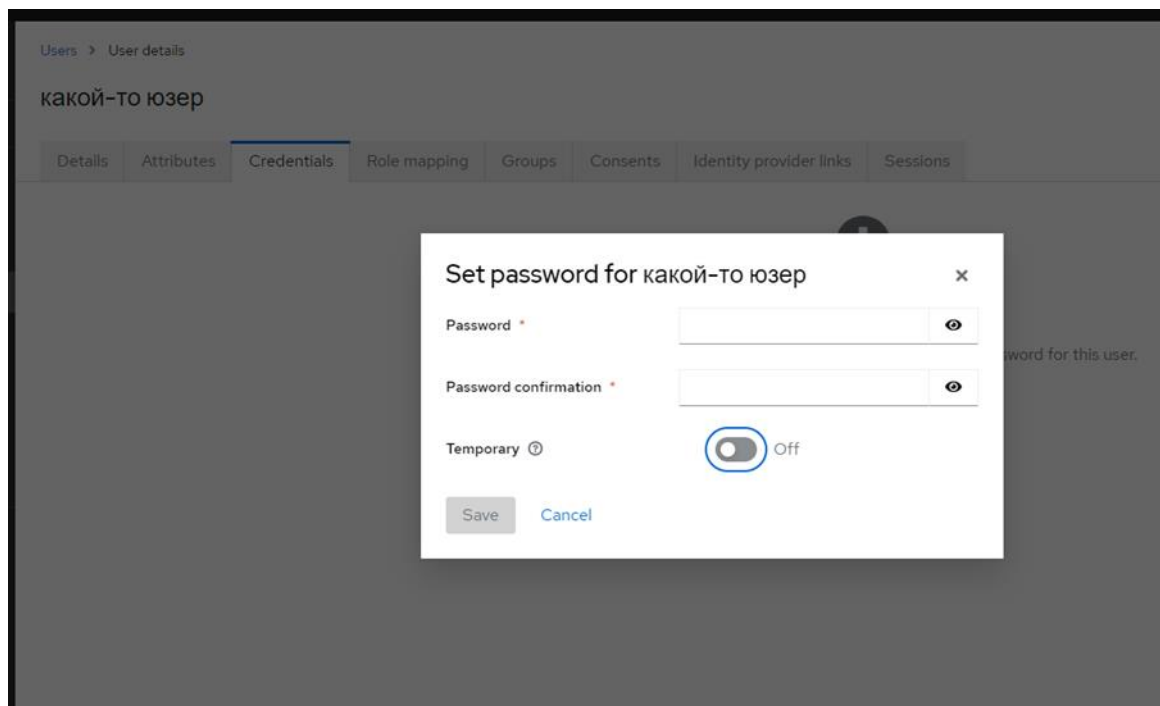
Users > User details

какой-то юзер

Details Attributes Credentials Role mapping Groups Consents Identity provider links Sessions

Set password for какой-то юзер

×

Password *

Password confirmation *

Temporary ⓘ

Off

Save Cancel

sword for this user.